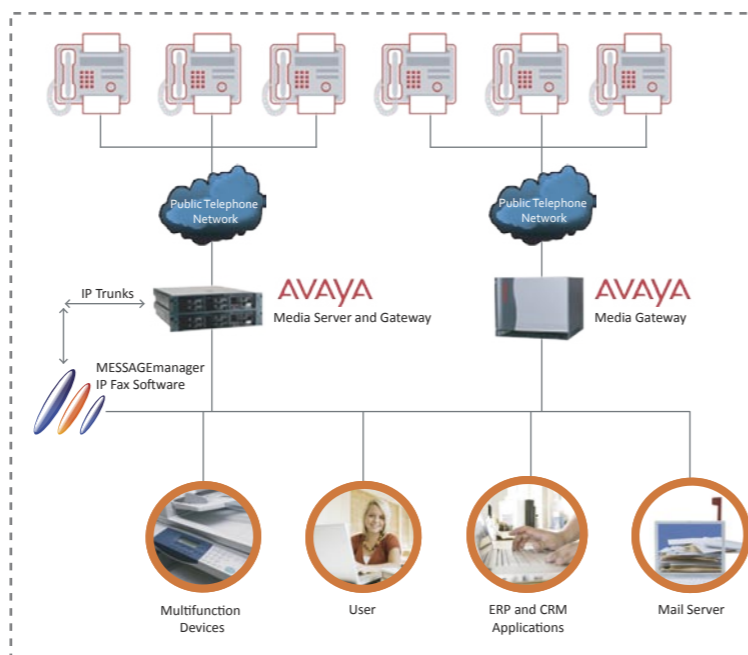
Public Telephone Network

Public Telephone Network

IP Trunks

AVAYA
Media Server and Gateway

AVAYA
Media Gateway

MESSAGEmanager
IP Fax Software

Multifunction Devices

User

ERP and CRM Applications

Mail Server